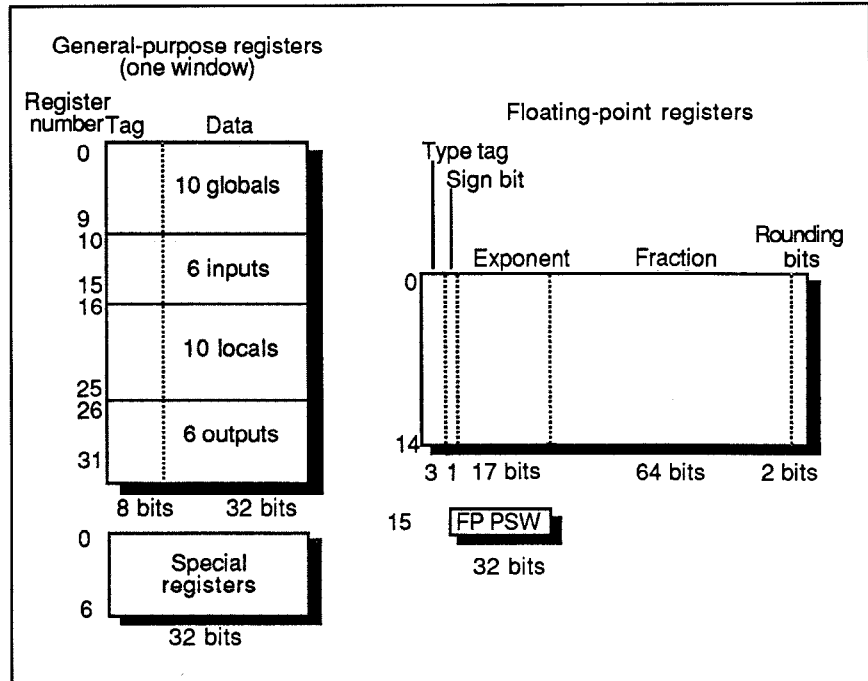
General-purpose registers
(one window)

Register number Tag Data

0
10 globals
9
10
6 inputs
15
16
10 locals
25
26
6 outputs
31

8 bits 32 bits

0
Special registers
6
32 bits

Floating-point registers

Type tag
Sign bit

Exponent Fraction Rounding bits

0
14

3 1 17 bits 64 bits 2 bits

15 FP PSW
32 bits